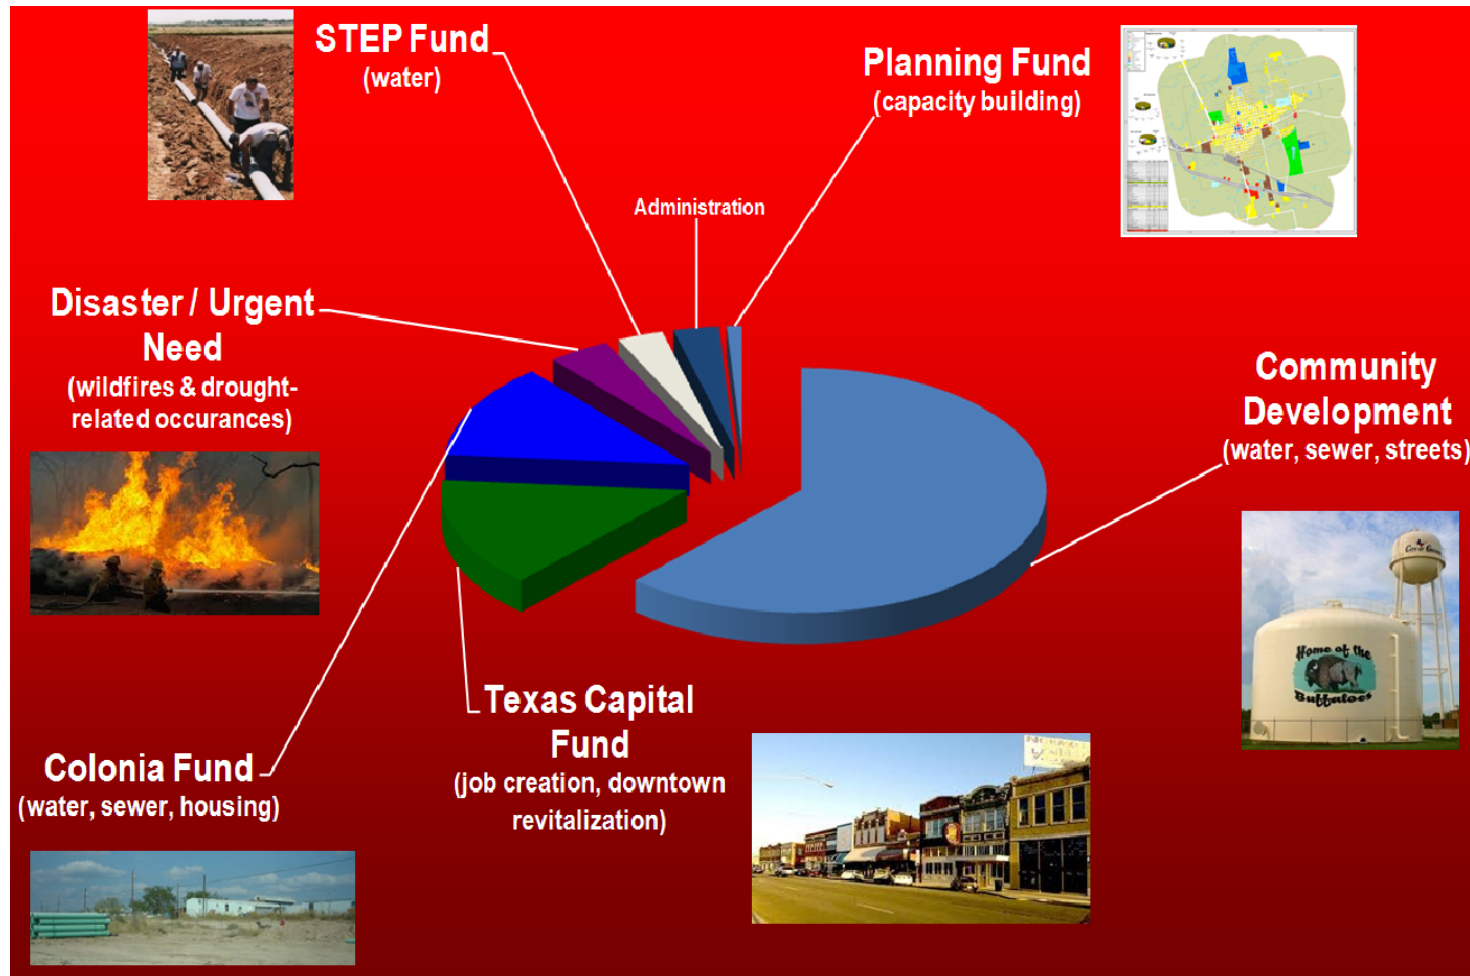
STEP Fund
(water)

Planning Fund
(capacity building)

Administration

Disaster / Urgent Need
(wildfires & drought-related occurances)

Community Development
(water, sewer, streets)

Home of the Buffaloes

Texas Capital Fund
(job creation, downtown revitalization)

Colonia Fund
(water, sewer, housing)